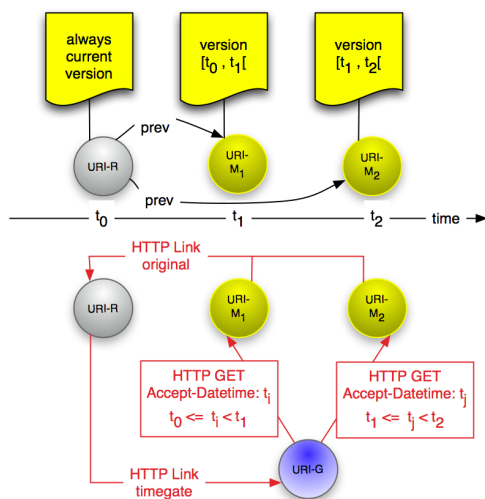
always current version

version $[t_0, t_1[$

version $[t_1, t_2[$

prev

URI-R

URI-$M_1$

prev

URI-$M_2$

$t_0$

$t_1$

$t_2$

time

HTTP Link original

URI-R

URI-$M_1$

URI-$M_2$

HTTP GET Accept-Datetime: $t_i$

$t_0 <= t_i < t_1$

HTTP GET Accept-Datetime: $t_j$

$t_1 <= t_j < t_2$

HTTP Link timegate

URI-G